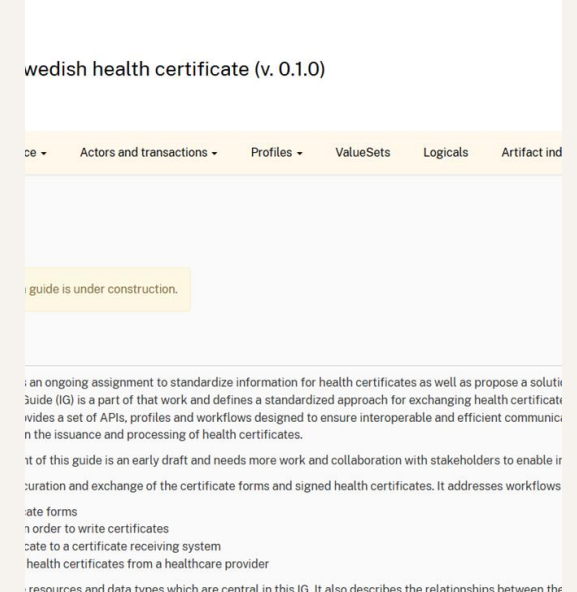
wedish health certificate (v. 0.1.0)

ce ▾ Actors and transactions ▾ Profiles ▾ ValueSets Logicals Artifact ind

guide is under construction.

an ongoing assignment to standardize information for health certificates as well as propose a soluti Guide (IG) is a part of that work and defines a standardized approach for exchanging health certificate vides a set of APIs, profiles and workflows designed to ensure interoperable and efficient communica n the issuance and processing of health certificates.

nt of this guide is an early draft and needs more work and collaboration with stakeholders to enable in

curation and exchange of the certificate forms and signed health certificates. It addresses workflows

ate forms
n order to write certificates
cate to a certificate receiving system
health certificates from a healthcare provider

resources and data types which are central in this IG. It also describes the relationships between the